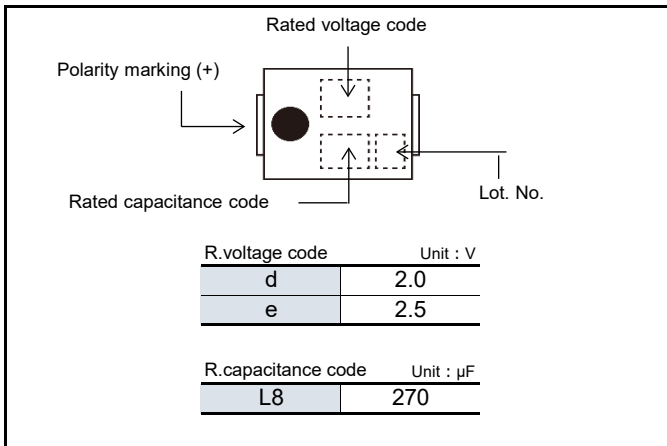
Rated voltage code

Polarity marking (+)

Rated capacitance code

Lot. No.

R.voltage code Unit : V

| | |
|---|---|
| d | 2.0 |
| e | 2.5 |

R.capacitance code Unit : μF

| | |
|---|---|
| L8 | 270 |